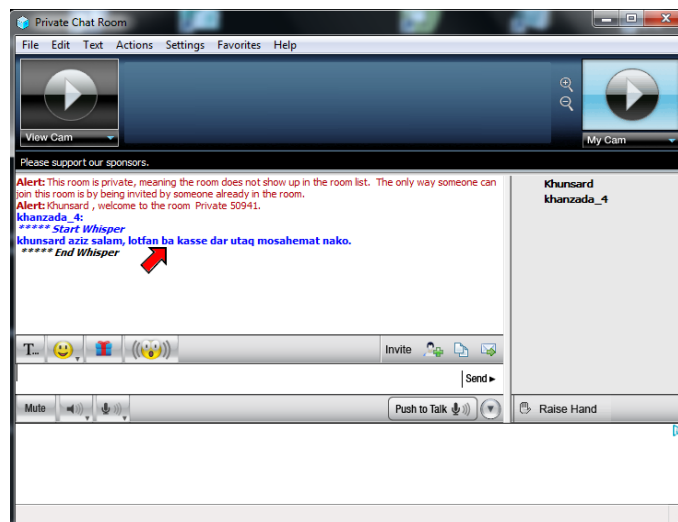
Private Chat Room

File Edit Text Actions Settings Favorites Help

View Cam

My Cam

Please support our sponsors.

Alert: This room is private, meaning the room does not show up in the room list. The only way someone can join this room is by being invited by someone already in the room.
Alert: Khunsard , welcome to the room Private 50941.
khanzada_4:
***** Start Whisper
khunsard aziz salam, lotfan ba kasse dar utaq mosahemat nako.
***** End Whisper

Khunsard
khanzada_4

T...

Invite

Send ▸

Mute

Push to Talk

Raise Hand